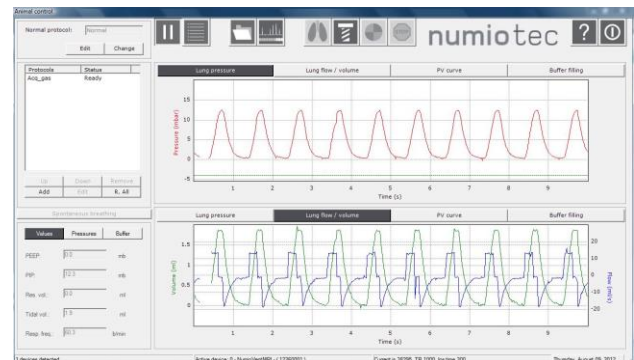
Animal control

Normal protocol: Normal

Edit Change

numiotec

| Protocols | Status |
|---|---|
| Acq_gas | Ready |

Up Down Remove
Add Edit R. All

Spontaneous breathing

Values Pressures Buffer

PEEP: 0.0 mb

PIP: 12.3 mb

Res. vol.: 0.0 ml

Tidal vol.: 1.9 ml

Resp. freq.: 80.3 b/min

Lung pressure Lung flow / volume PV curve Buffer filling

Pressure (mbar)

15
10
5
0
-5

1 2 3 4 5 6 7 8 9

Time (s)

Lung pressure Lung flow / volume PV curve Buffer filling

Volume (ml)

1.5
1
0.5
0

Flow (ml/s)

20
10
0
-10
-20

1 2 3 4 5 6 7 8 9

Time (s)

1 devices detected

Active device: 0 - NumioVentMRI - (12360001)

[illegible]

Thursday, August 09, 2012